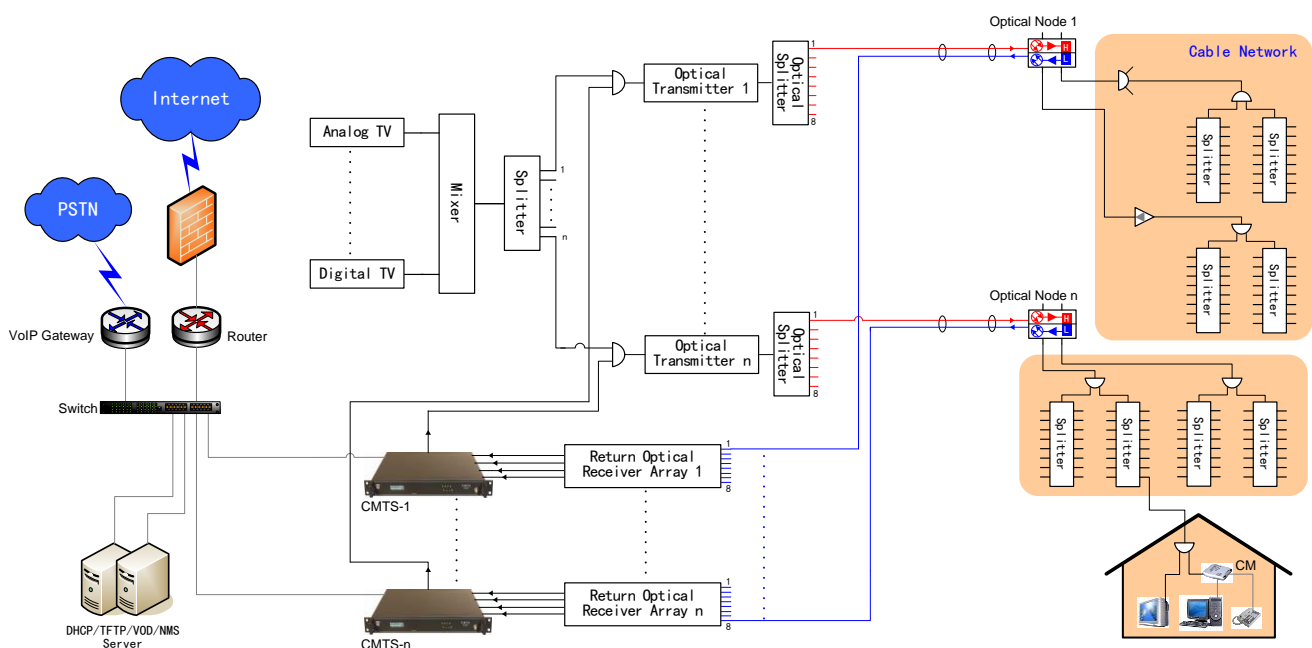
Internet

PSTN

VoIP Gateway

Router

Switch

DHCP/TFTP/VOD/NMS Server

Analog TV

Digital TV

Mixer

Splitter

1

n

Optical Transmitter 1

Optical Transmitter n

Optical Splitter

1

8

Optical Splitter

1

8

Optical Node 1

H

L

Optical Node n

H

L

Cable Network

Splitter

Splitter

Splitter

Splitter

Splitter

Splitter

Splitter

Splitter

CM

Return Optical Receiver Array 1

1

8

Return Optical Receiver Array n

1

8

CMTS-1

CMTS-n